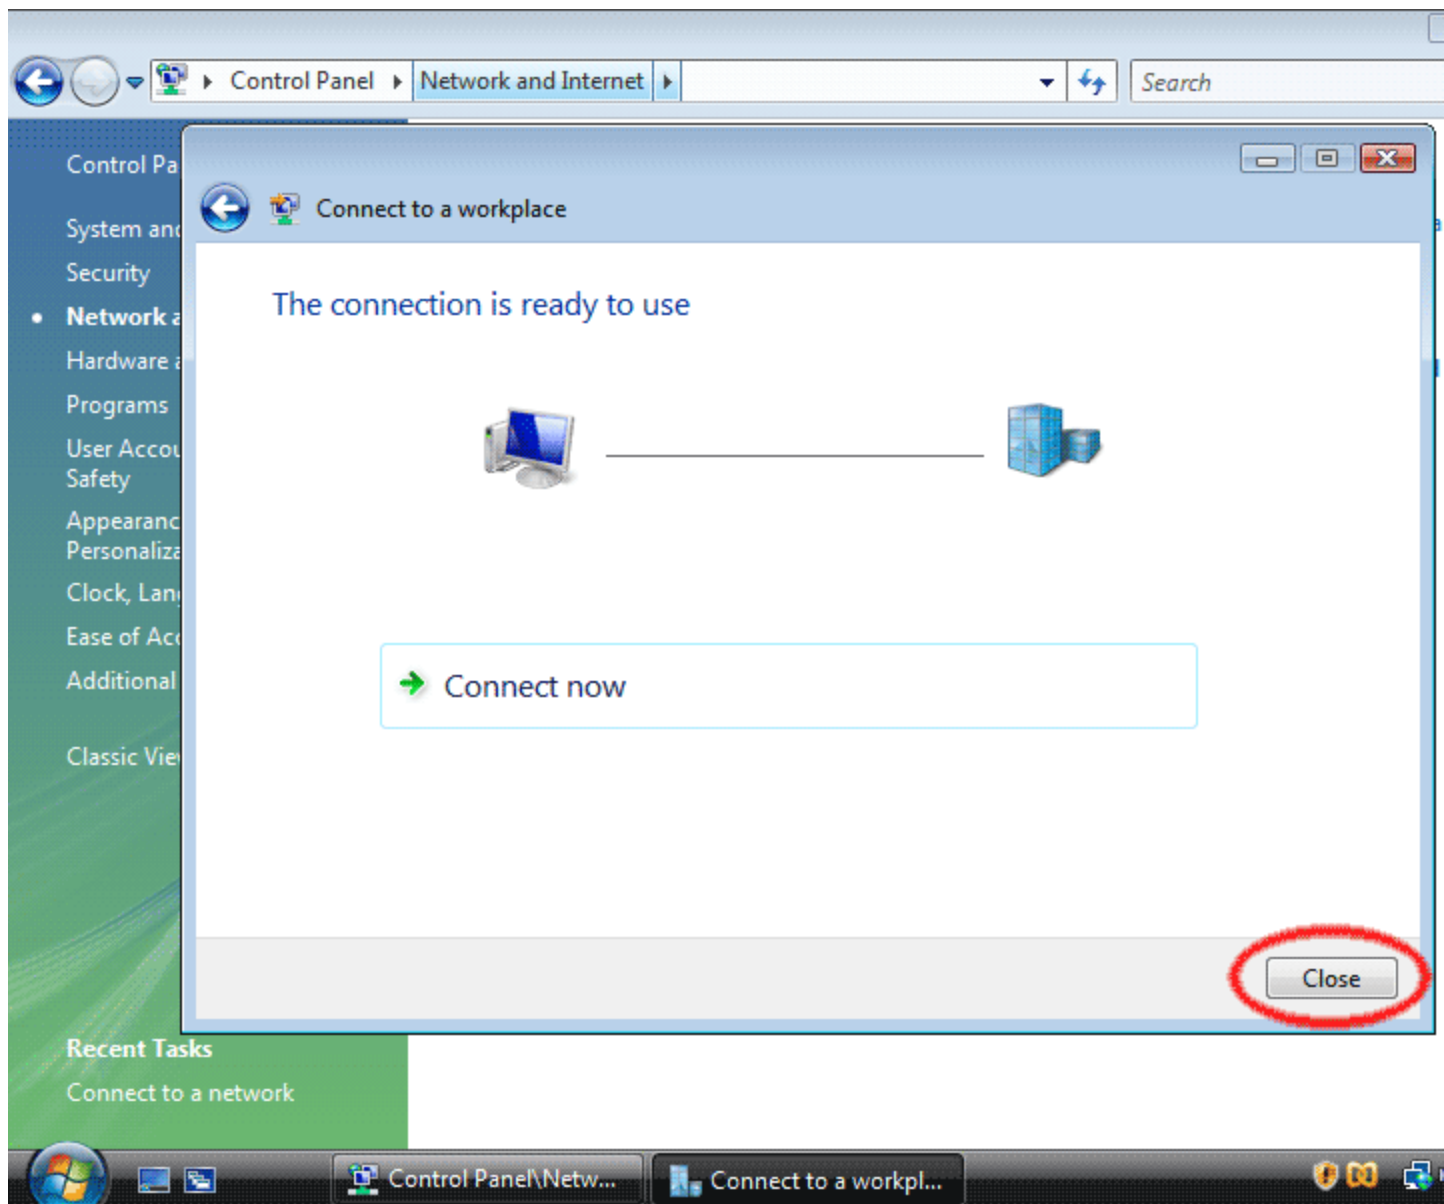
Control Panel ▸ Network and Internet ▸

Search

Control Pa

System and

Security

Network a

Hardware a

Programs

User Accou Safety

Appearanc Personaliza

Clock, Lang

Ease of Acc

Additional

Classic Vie

Recent Tasks

Connect to a network

Connect to a workplace

The connection is ready to use

Connect now

Close

Control Panel\Netw...

Connect to a workpl...